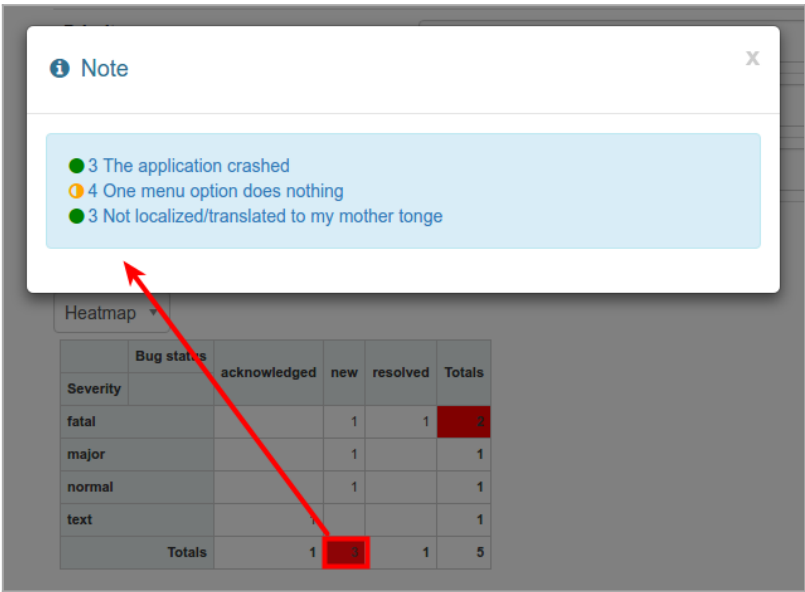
Note

x

3 The application crashed
4 One menu option does nothing
3 Not localized/translated to my mother tonge

Heatmap

| Bug status / Severity | acknowledged | new | resolved | Totals |
|---|---|---|---|---|
| fatal | | 1 | 1 | 2 |
| major | | 1 | | 1 |
| normal | | 1 | | 1 |
| text | 1 | | | 1 |
| Totals | 1 | 3 | 1 | 5 |